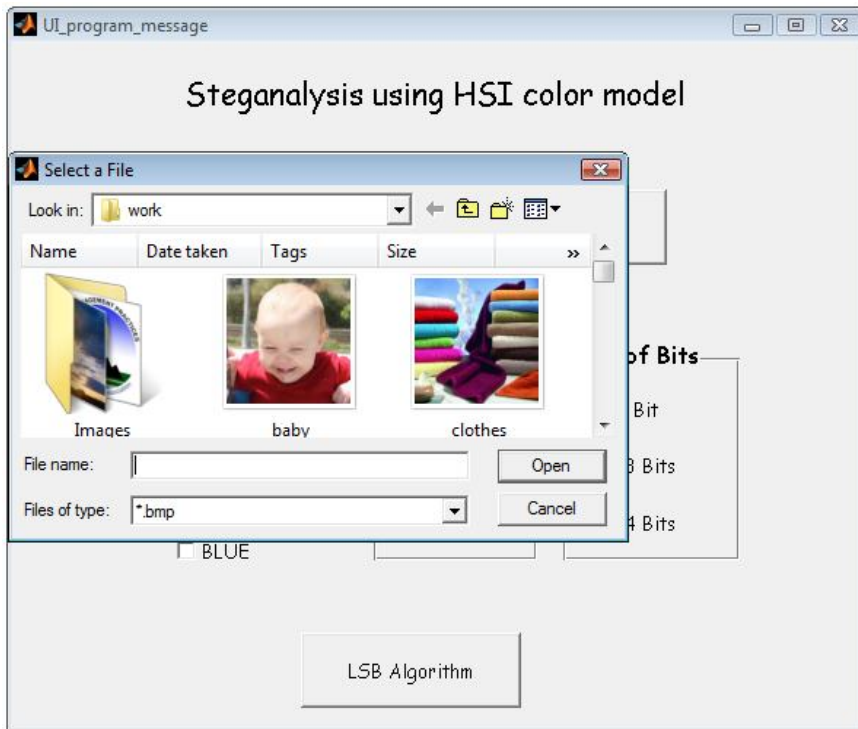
UI_program_message

Steganalysis using HSI color model

Select a File

Look in: work

| Name | Date taken | Tags | Size | » |
|---|---|---|---|---|

Images

baby

clothes

File name:

Open

Files of type: *.bmp

Cancel

of Bits

Bit

3 Bits

4 Bits

BLUE

LSB Algorithm